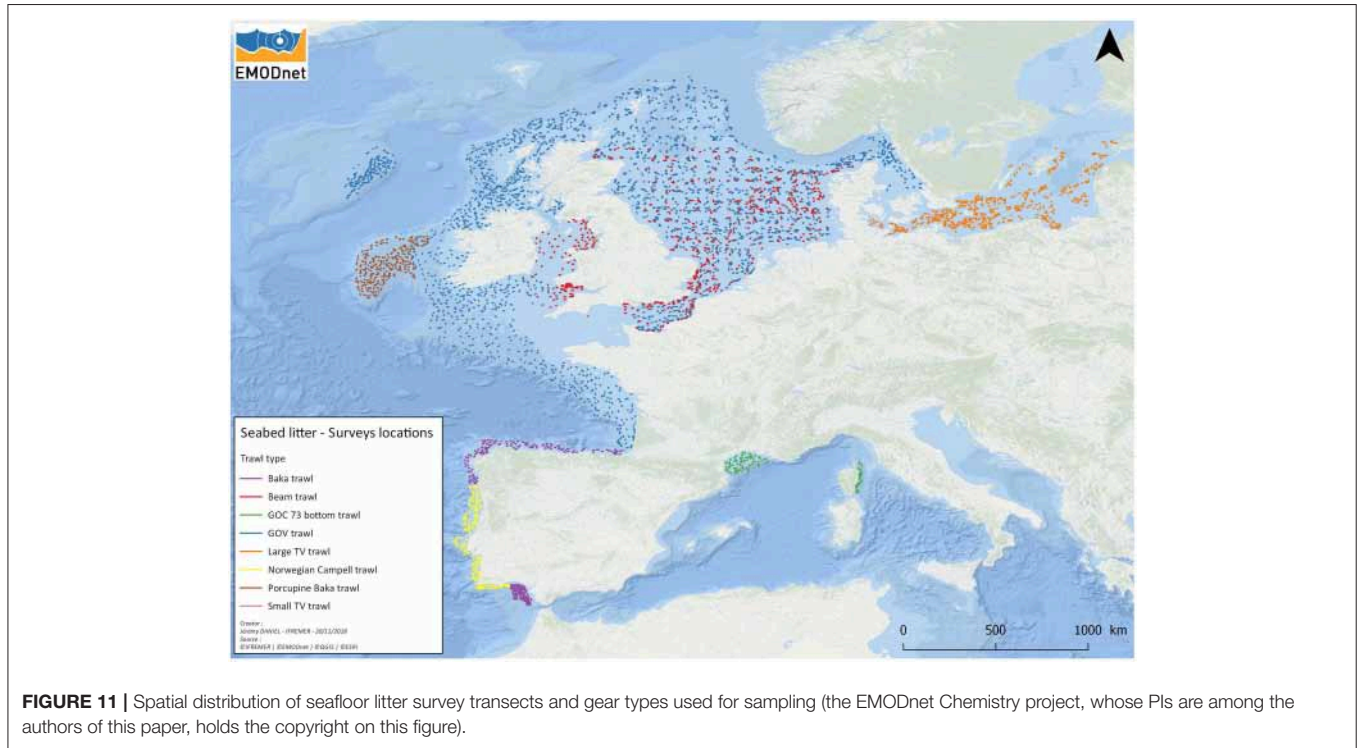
EMODnet

Seabed litter - Surveys locations

Trawl type

Baka trawl

Beam trawl

GOC 73 bottom trawl

GOV trawl

Large TV trawl

Norwegian Campell trawl

Porcupine Baka trawl

Small TV trawl

Creator :
Jérémy DAVID - IFREMER - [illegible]
Source :
IFREMER | EMODnet | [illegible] | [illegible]

0 500 1000 km

**FIGURE 11 |** Spatial distribution of seafloor litter survey transects and gear types used for sampling (the EMODnet Chemistry project, whose PIs are among the authors of this paper, holds the copyright on this figure).